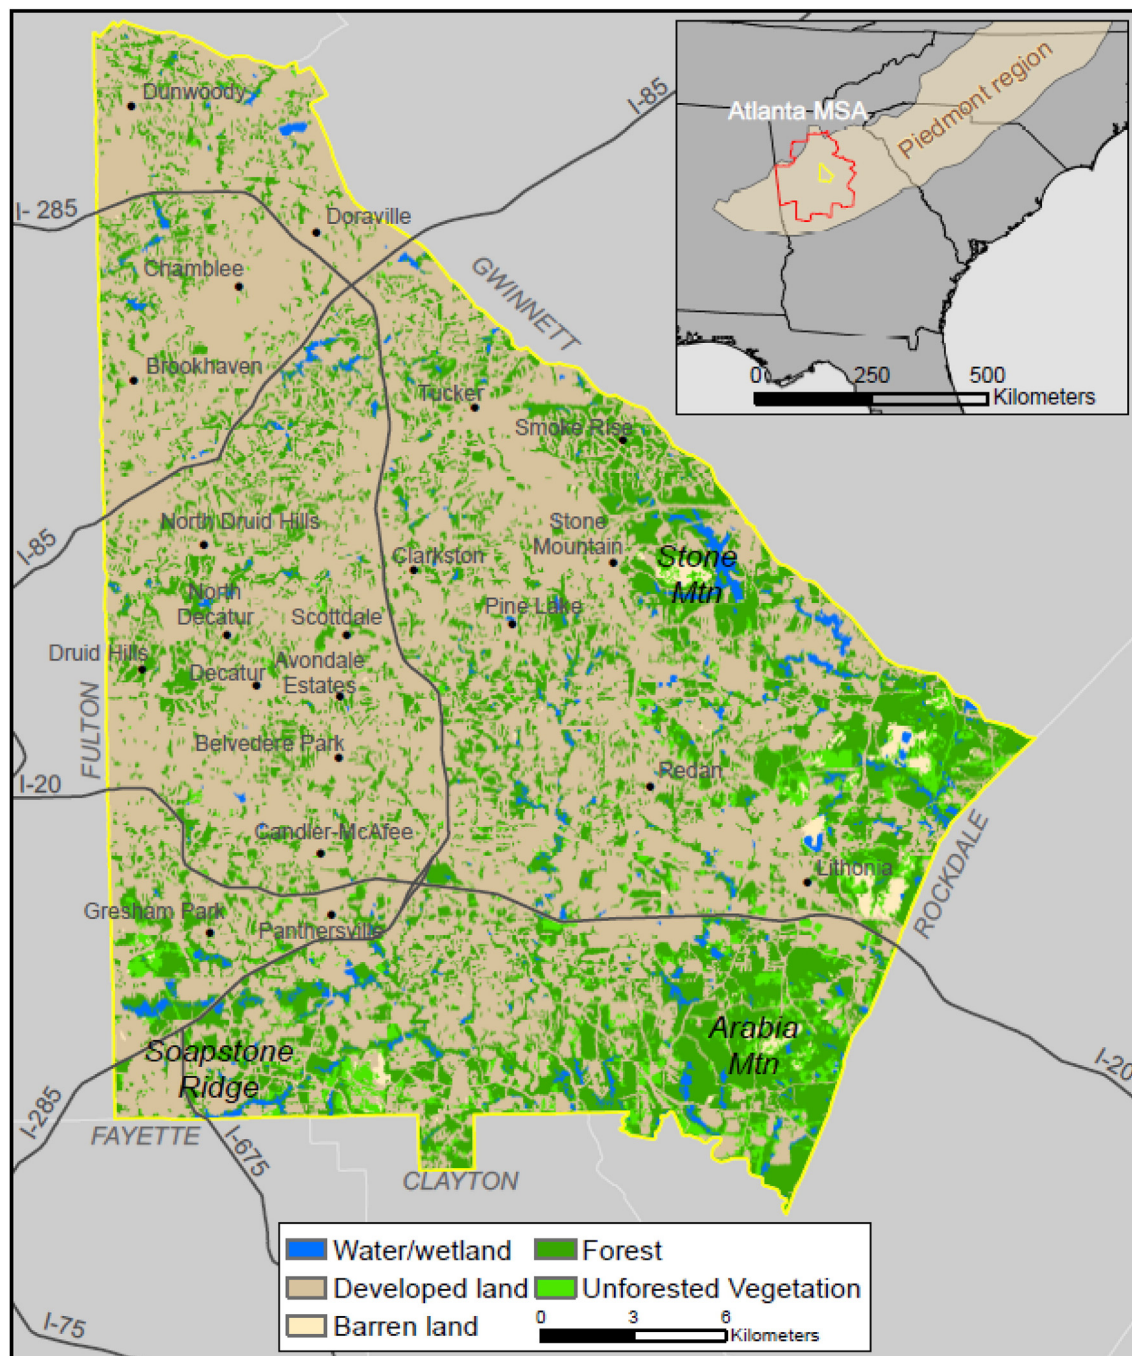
Atlanta MSA
Piedmont region
0 250 500 Kilometers

Dunwoody
I-85
I- 285
Doraville
Chamblee
GWINNETT
Brookhaven
Tucker
Smoke Rise
North Druid Hills
Stone Mountain
Stone Mtn
I-85
Clarkston
North Decatur
Scottdale
Pine Lake
Druid Hills
Decatur
Avondale Estates
FULTON
Belvedere Park
Redan
I-20
Candler-McAfee
Lithonia
ROCKDALE
Gresham Park
Panthersville
Arabia Mtn
Soapstone Ridge
I-20
I-285
FAYETTE
I-675
CLAYTON
I-75

Water/wetland
Forest
Developed land
Unforested Vegetation
Barren land
0 3 6 Kilometers